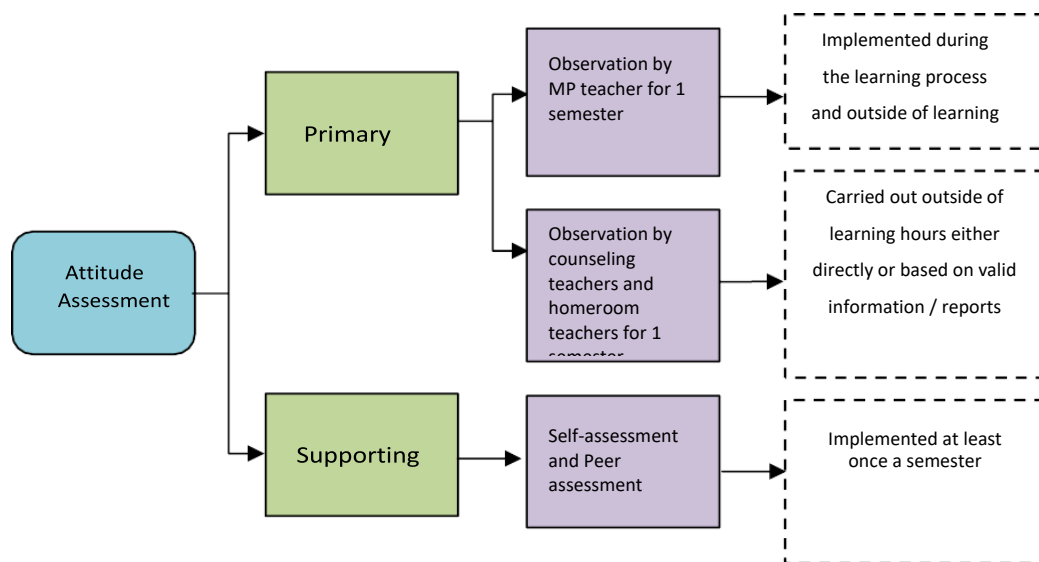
Attitude Assessment

Primary

Observation by MP teacher for 1 semester

Implemented during the learning process and outside of learning

Observation by counseling teachers and homeroom teachers for 1 semester

Carried out outside of learning hours either directly or based on valid information / reports

Supporting

Self-assessment and Peer assessment

Implemented at least once a semester